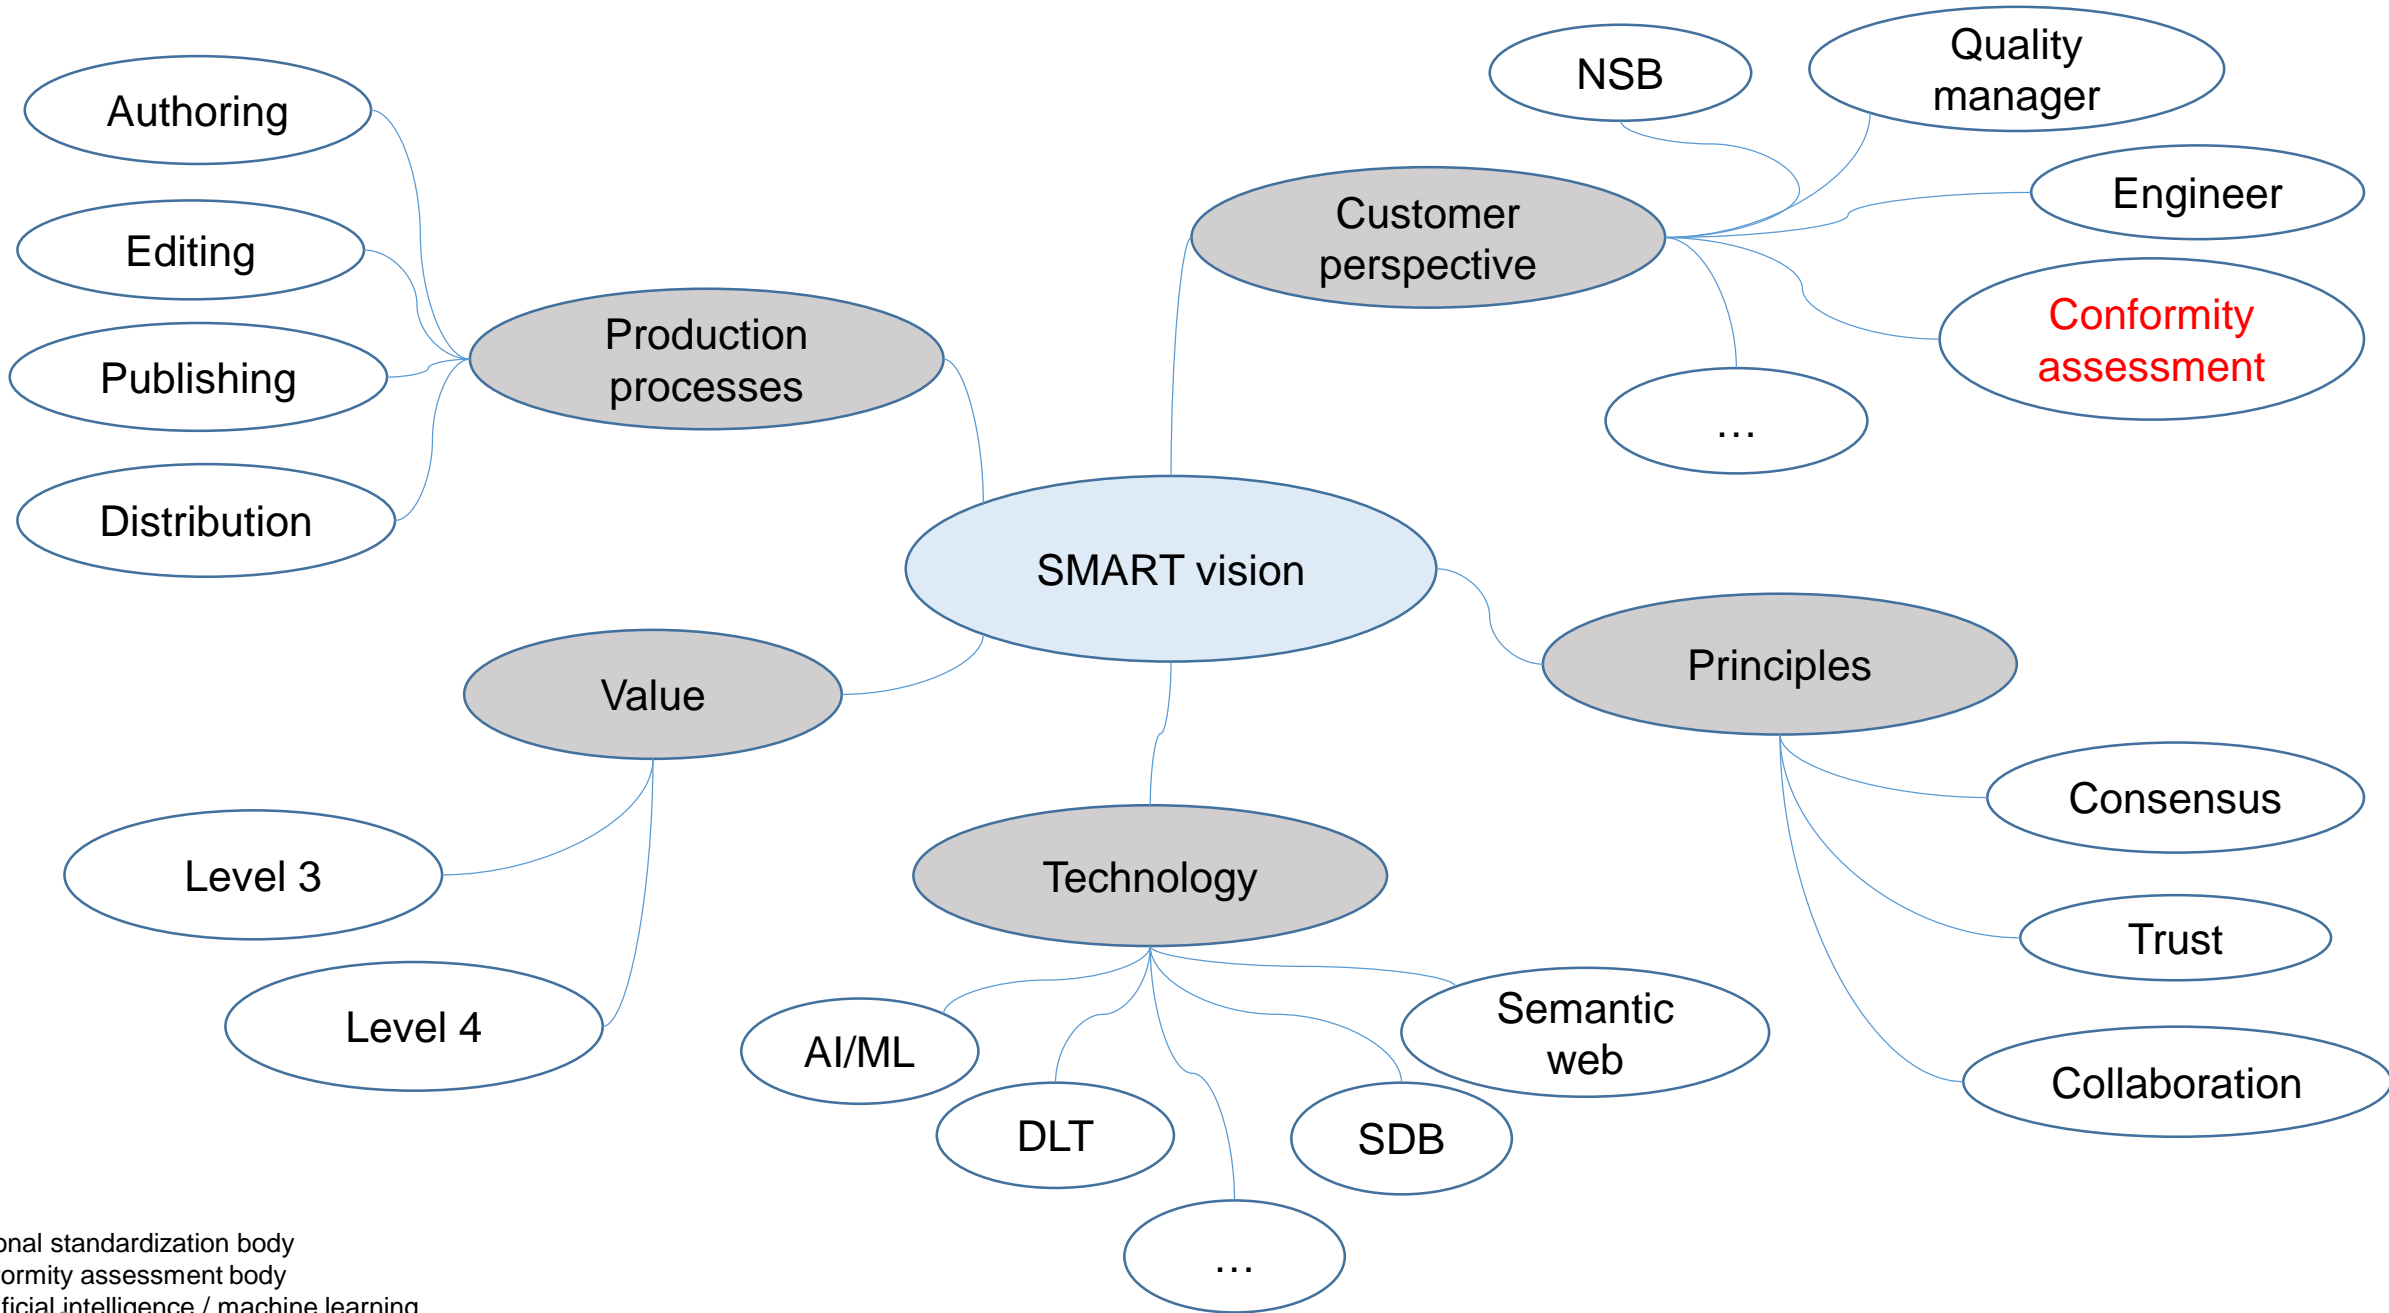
Authoring

Editing

Publishing

Distribution

Production processes

NSB

Quality manager

Engineer

Customer perspective

Conformity assessment

…

SMART vision

Principles

Value

Technology

Consensus

Trust

Collaboration

Level 3

Level 4

AI/ML

DLT

Semantic web

SDB

…

onal standardization body
ormity assessment body
ficial intelligence / machine learning